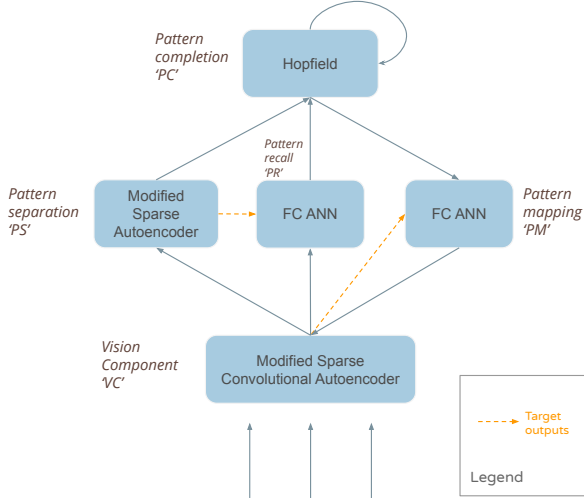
Pattern completion 'PC'

Hopfield

Pattern recall 'PR'

Pattern separation 'PS'

Modified Sparse Autoencoder

FC ANN

FC ANN

Pattern mapping 'PM'

Vision Component 'VC'

Modified Sparse Convolutional Autoencoder

Target outputs

Legend